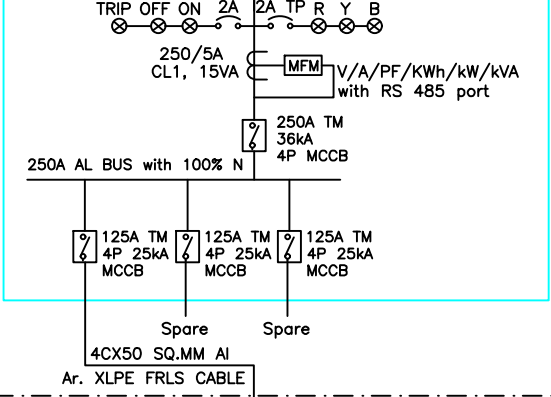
TRIP OFF ON 2A 2A TP R Y B

250/5A
CL1, 15VA

MFM

V/A/PF/KWh/kW/kVA
with RS 485 port

250A TM
36kA
4P MCCB

250A AL BUS with 100% N

125A TM
4P 25kA
MCCB

125A TM
4P 25kA
MCCB

125A TM
4P 25kA
MCCB

Spare

Spare

4CX50 SQ.MM Al
Ar. XLPE FRLS CABLE